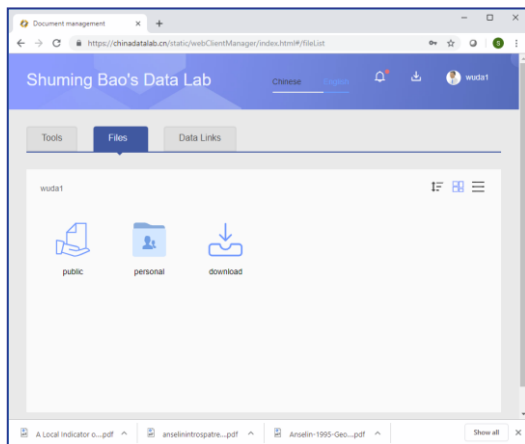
Document management ×

https://chinadatalab.cn/static/webClientManager/index.html#/fileList

Shuming Bao's Data Lab

Chinese English

wuda1

Tools Files Data Links

wuda1

public personal download

A Local Indicator o....pdf ^ anselinintrospatre....pdf ^ Anselin-1995-Geo....pdf ^ Show all ×